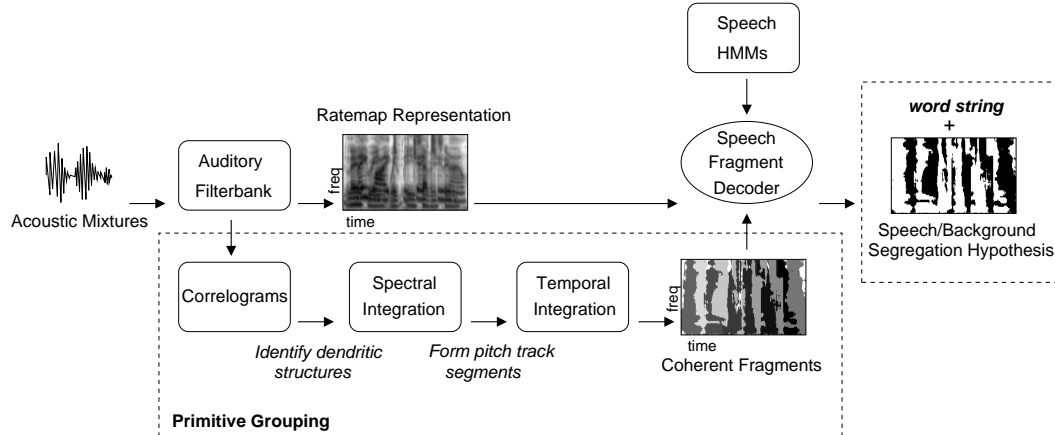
Speech HMMs

Ratemap Representation

word string
+

Auditory Filterbank

freq

time

Speech Fragment Decoder

Acoustic Mixtures

Speech/Background Segregation Hypothesis

Correlograms

Spectral Integration

Temporal Integration

freq

time

Identify dendritic structures

Form pitch track segments

Coherent Fragments

Primitive Grouping